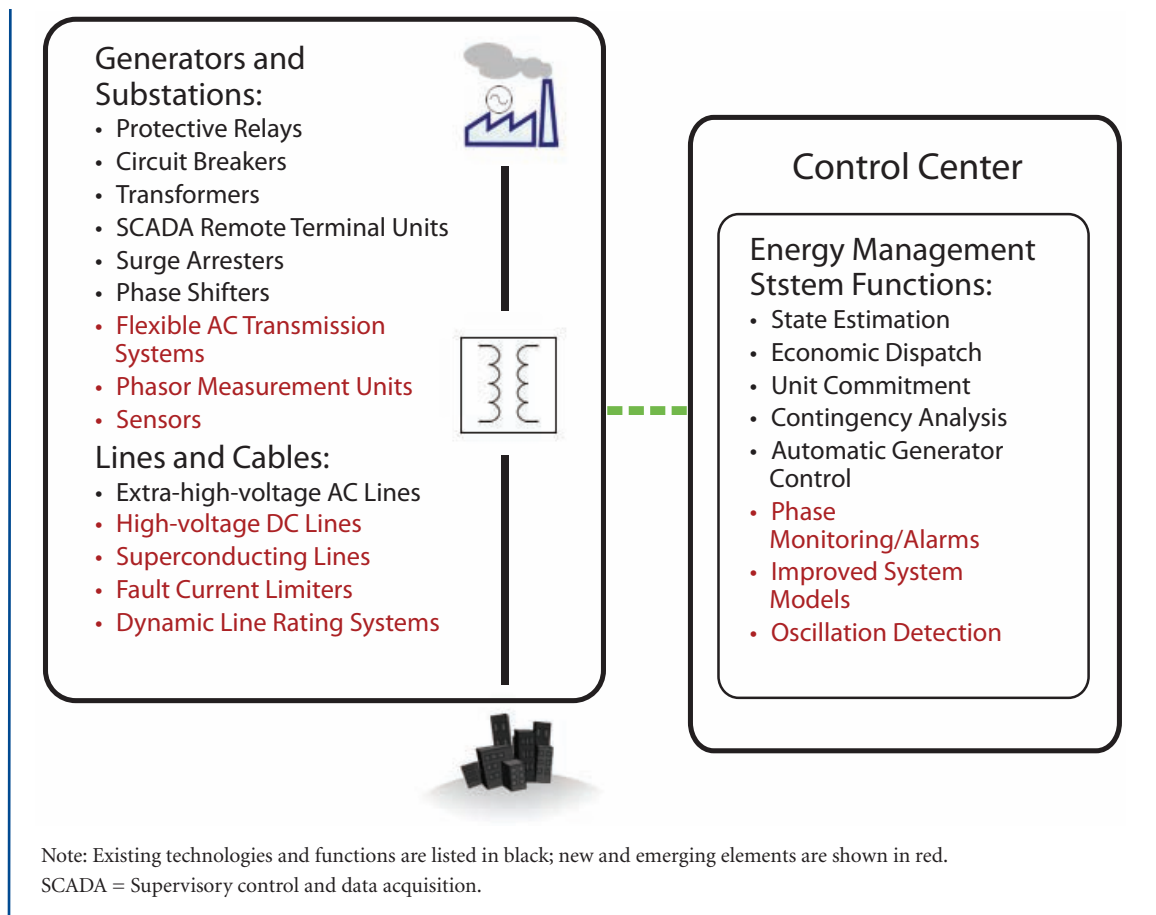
Generators and Substations:
• Protective Relays
• Circuit Breakers
• Transformers
• SCADA Remote Terminal Units
• Surge Arresters
• Phase Shifters
• Flexible AC Transmission Systems
• Phasor Measurement Units
• Sensors

Lines and Cables:
• Extra-high-voltage AC Lines
• High-voltage DC Lines
• Superconducting Lines
• Fault Current Limiters
• Dynamic Line Rating Systems

Control Center

Energy Management Ststem Functions:
• State Estimation
• Economic Dispatch
• Unit Commitment
• Contingency Analysis
• Automatic Generator Control
• Phase Monitoring/Alarms
• Improved System Models
• Oscillation Detection

Note: Existing technologies and functions are listed in black; new and emerging elements are shown in red.
SCADA = Supervisory control and data acquisition.